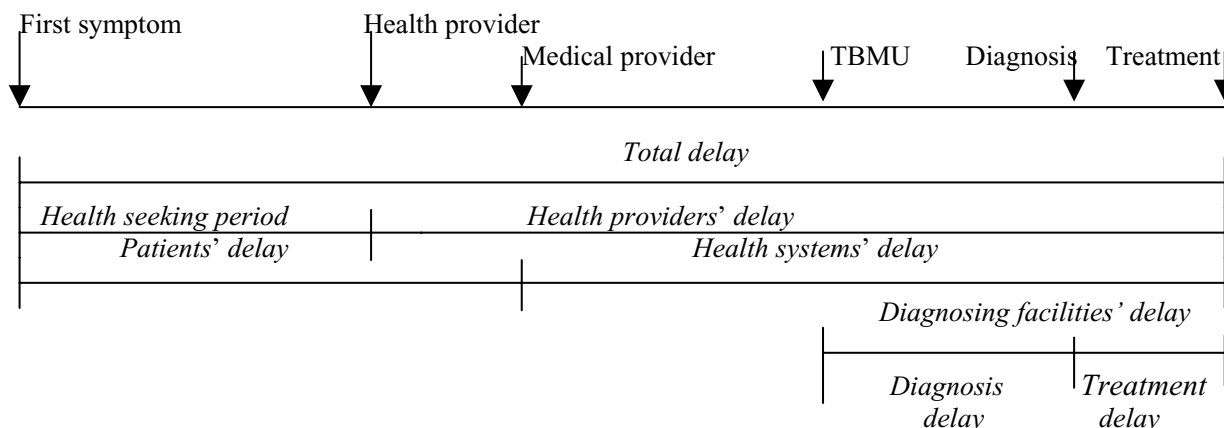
First symptom
Health provider
Medical provider
TBMU
Diagnosis
Treatment

Total delay

Health seeking period
Health providers' delay
Patients' delay
Health systems' delay

Diagnosing facilities' delay

Diagnosis delay
Treatment delay